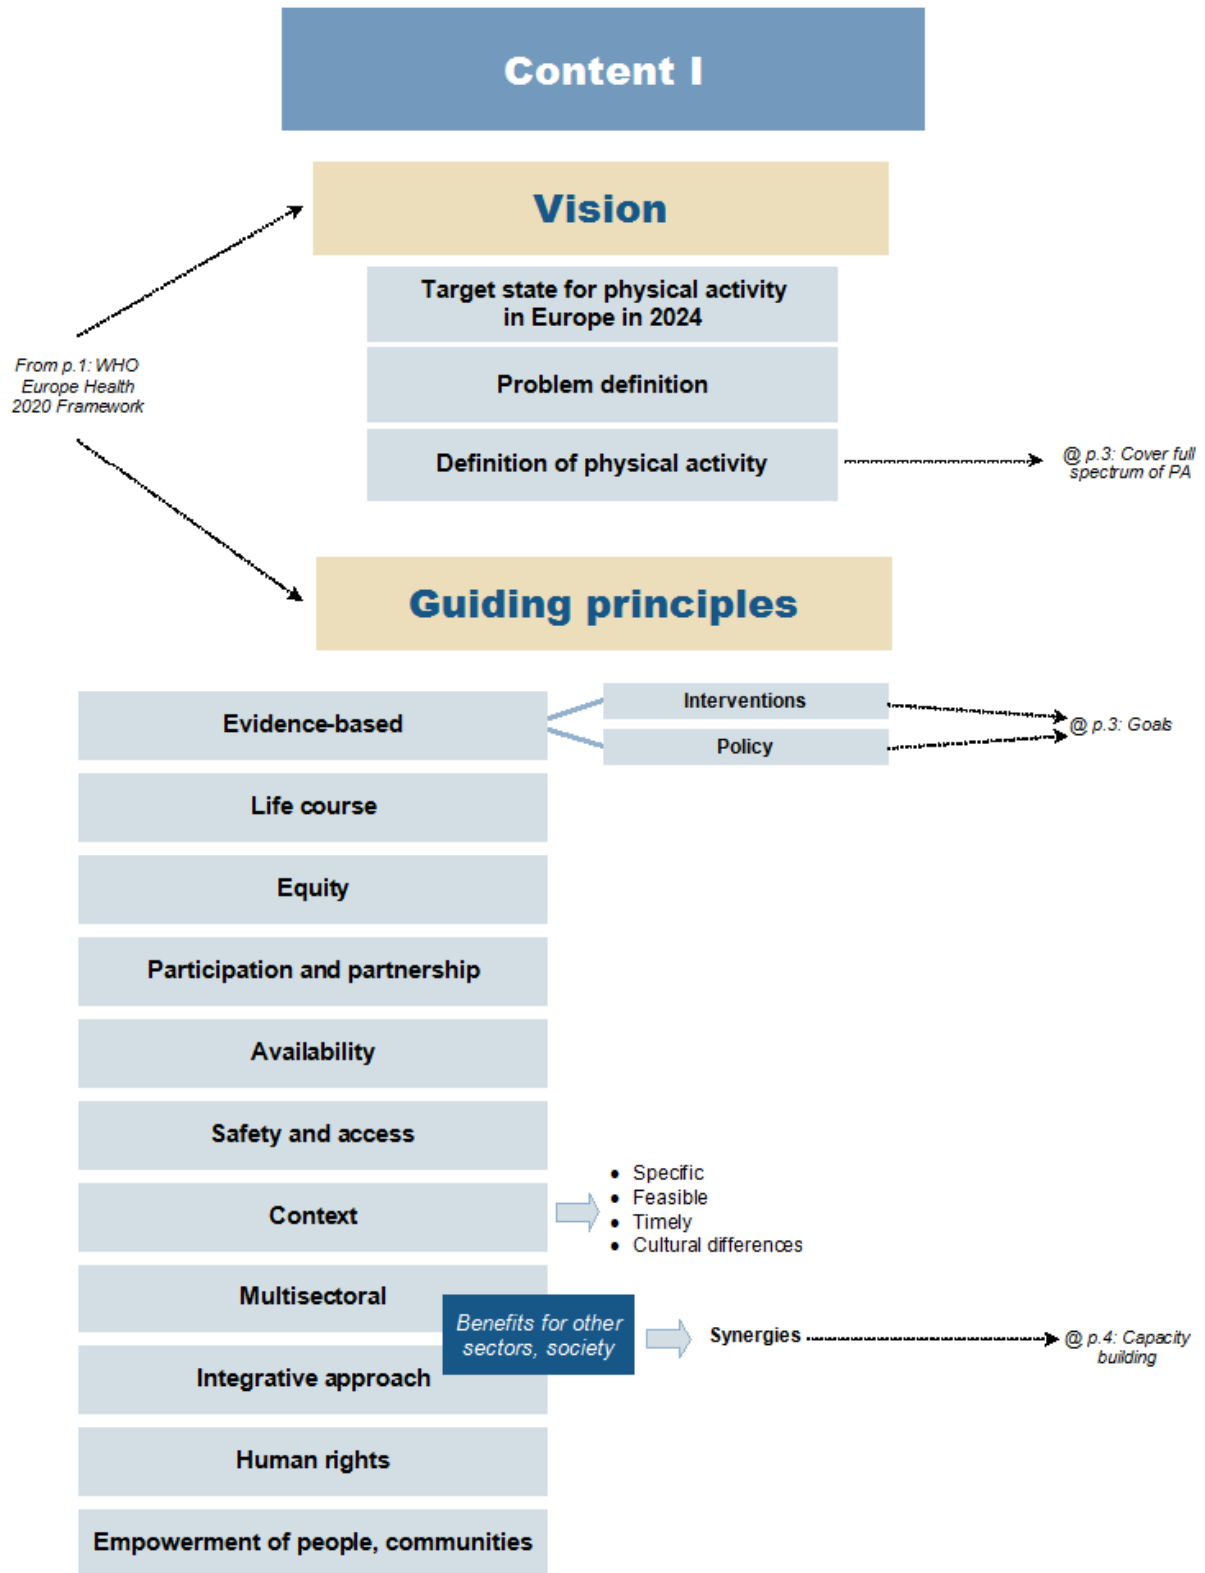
Content I

Vision

From p.1: WHO Europe Health 2020 Framework

Target state for physical activity in Europe in 2024

Problem definition

Definition of physical activity

@ p.3: Cover full spectrum of PA

Guiding principles

Evidence-based

Interventions

Policy

@ p.3: Goals

Life course

Equity

Participation and partnership

Availability

Safety and access

Context

- Specific
- Feasible
- Timely
- Cultural differences

Multisectoral

Benefits for other sectors, society

Synergies

@ p.4: Capacity building

Integrative approach

Human rights

Empowerment of people, communities